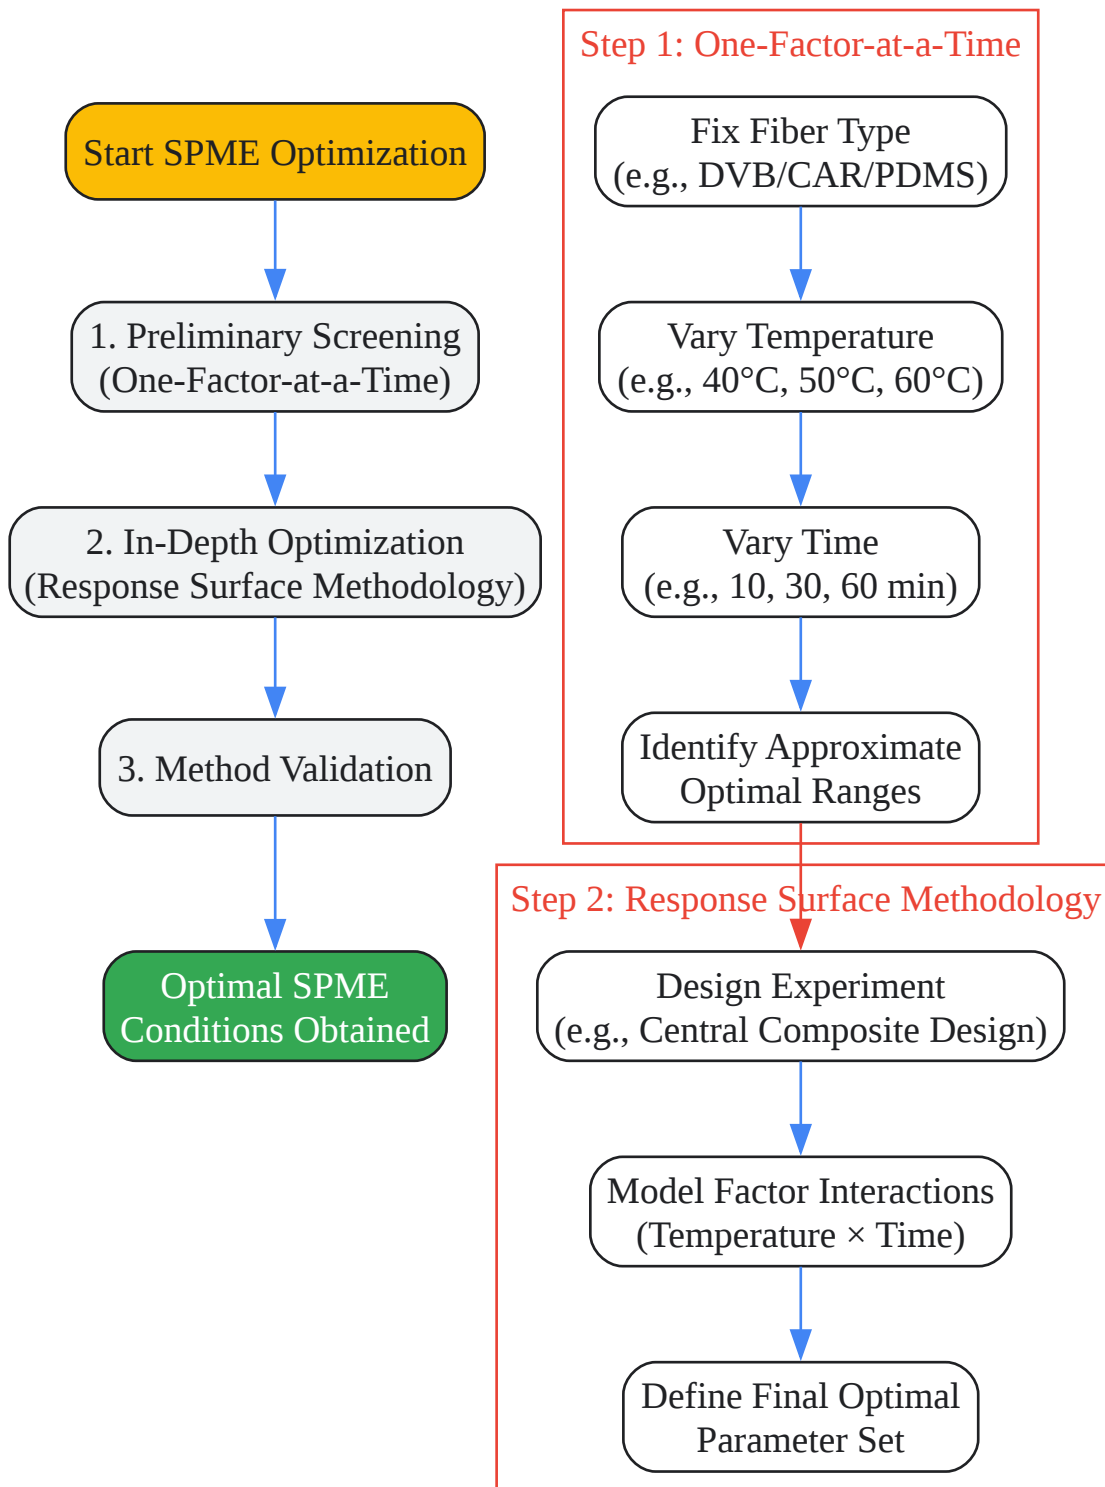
Start SPME Optimization

1. Preliminary Screening (One-Factor-at-a-Time)

2. In-Depth Optimization (Response Surface Methodology)

3. Method Validation

Optimal SPME Conditions Obtained

Step 1: One-Factor-at-a-Time

Fix Fiber Type (e.g., DVB/CAR/PDMS)

Vary Temperature (e.g., 40°C, 50°C, 60°C)

Vary Time (e.g., 10, 30, 60 min)

Identify Approximate Optimal Ranges

Step 2: Response Surface Methodology

Design Experiment (e.g., Central Composite Design)

Model Factor Interactions (Temperature × Time)

Define Final Optimal Parameter Set